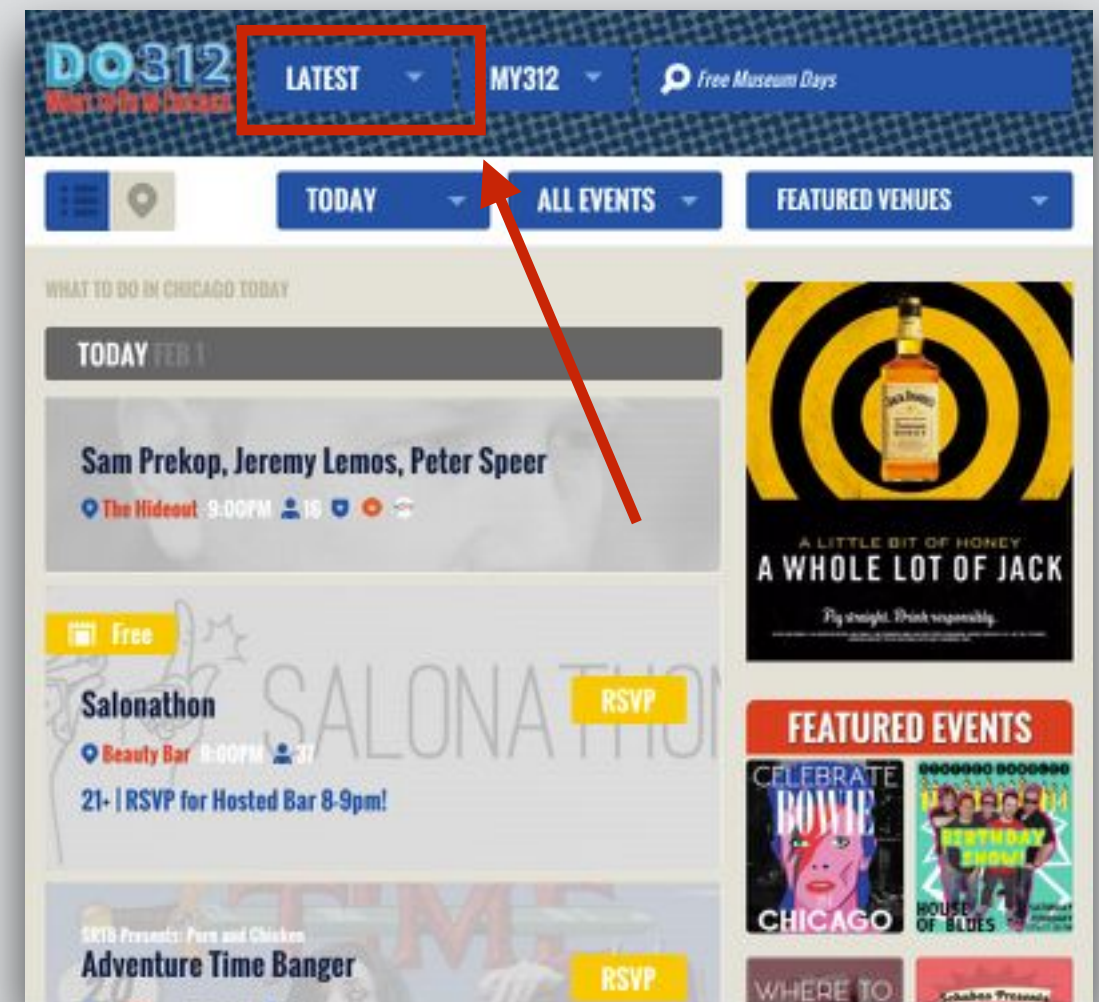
DO312
What to Do in Chicago

LATEST

MY312

Free Museum Days

TODAY

ALL EVENTS

FEATURED VENUES

WHAT TO DO IN CHICAGO TODAY

TODAY FEB 1

Sam Prekop, Jeremy Lemos, Peter Speer

The Hideout 9:00PM 16

Free

Salonathon

SALONATHON

RSVP

Beauty Bar 9:00PM 37

21+ | RSVP for Hosted Bar 8-9pm!

SRTB Presents: Porn and Chicken

Adventure Time Banger

RSVP

A LITTLE BIT OF HONEY

A WHOLE LOT OF JACK

Pay straight. Drink responsibly.

FEATURED EVENTS

CELEBRATE BOWIE CHICAGO

BIRTHDAY SHOW!

HOUSE OF BLUES

WHERE TO

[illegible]